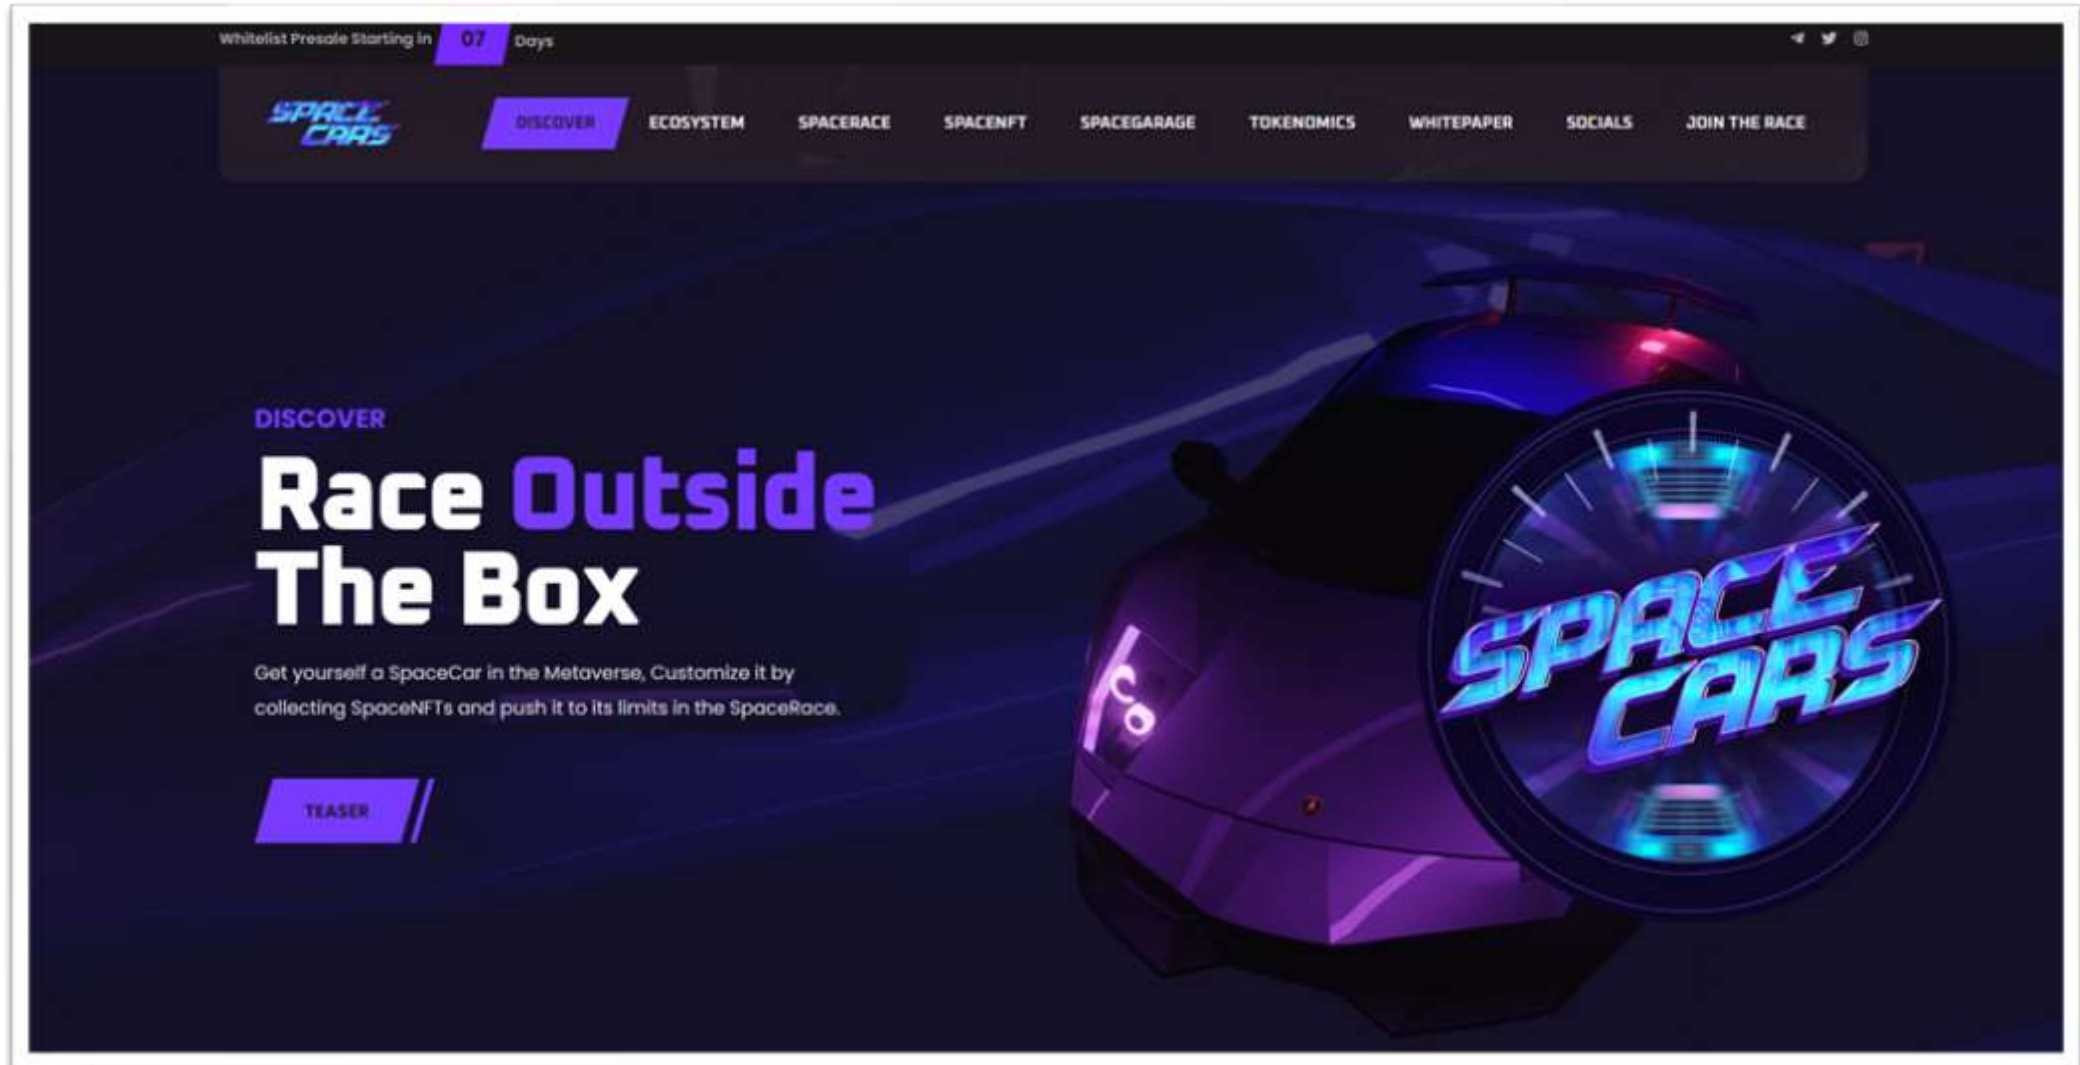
Whitelist Presale Starting in 07 Days

SPACE CARS

DISCOVER ECOSYSTEM SPACERACE SPACENFT SPACEGARAGE TOKENOMICS WHITEPAPER SOCIALS JOIN THE RACE

DISCOVER

Race Outside The Box

Get yourself a SpaceCar in the Metaverse, Customize it by collecting SpaceNFTs and push it to its limits in the SpaceRace.

TEASER

SPACE CARS